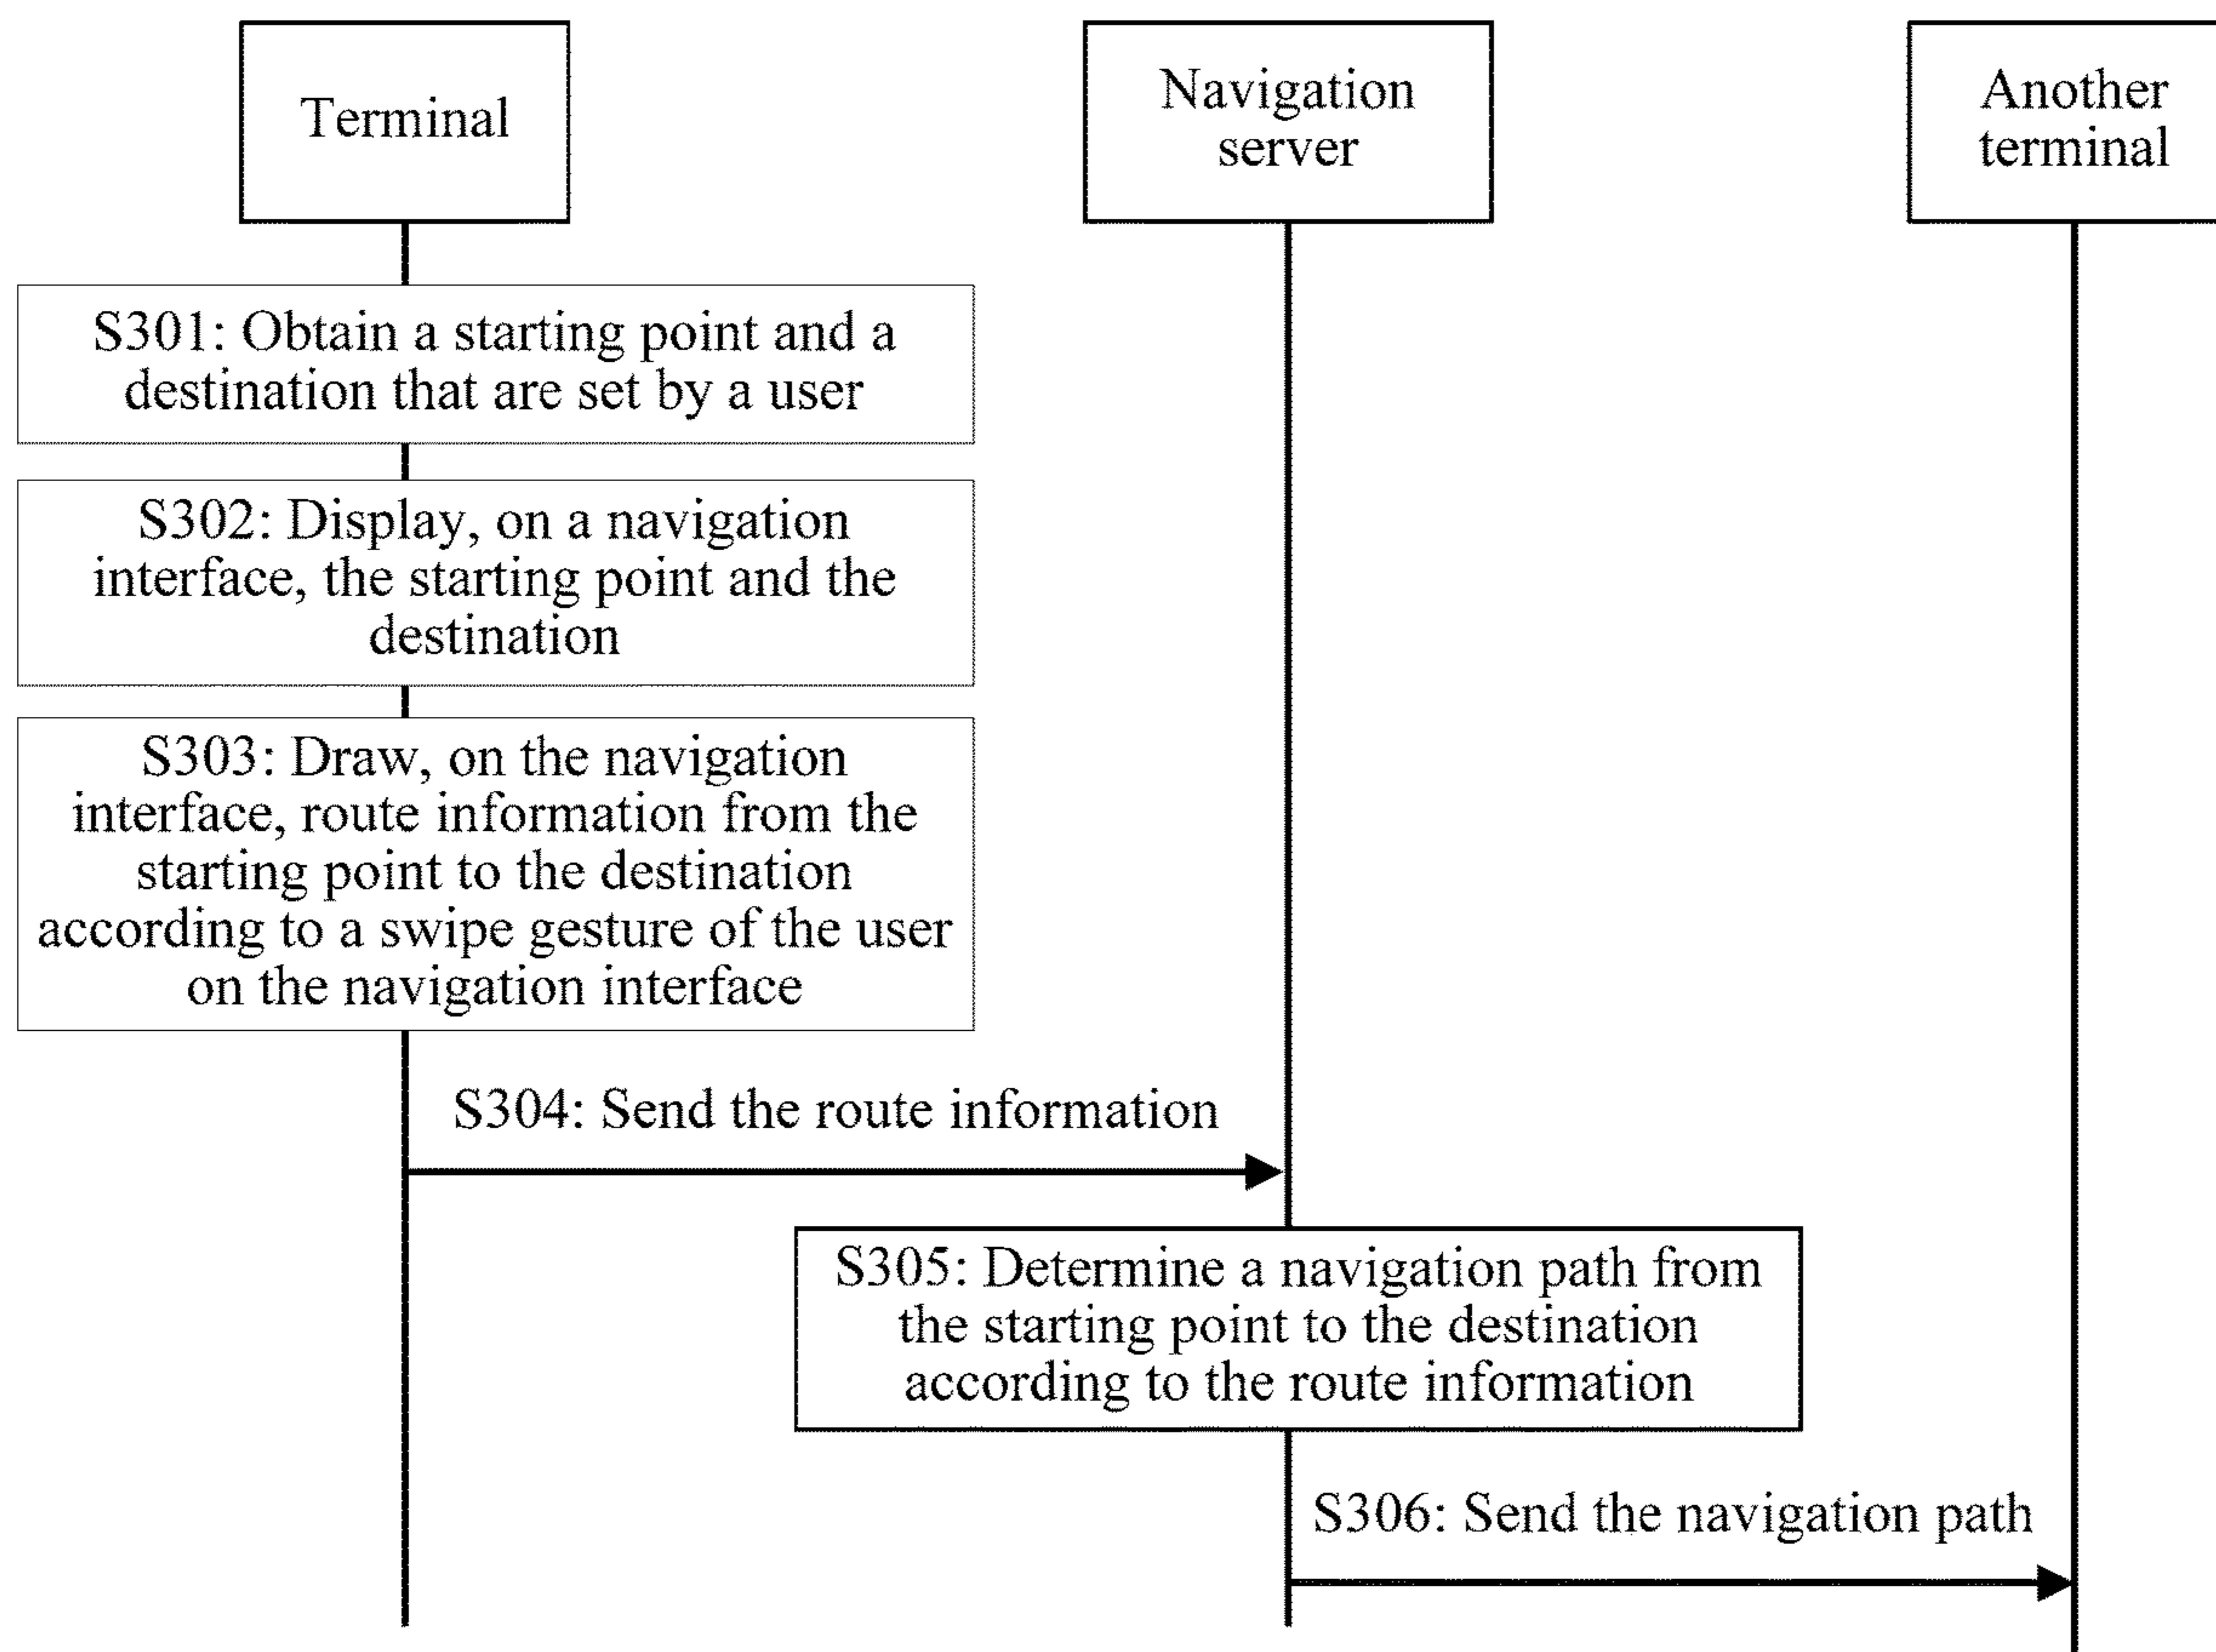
Terminal

Navigation server

Another terminal

S301: Obtain a starting point and a destination that are set by a user

S302: Display, on a navigation interface, the starting point and the destination

S303: Draw, on the navigation interface, route information from the starting point to the destination according to a swipe gesture of the user on the navigation interface

S304: Send the route information

S305: Determine a navigation path from the starting point to the destination according to the route information

S306: Send the navigation path